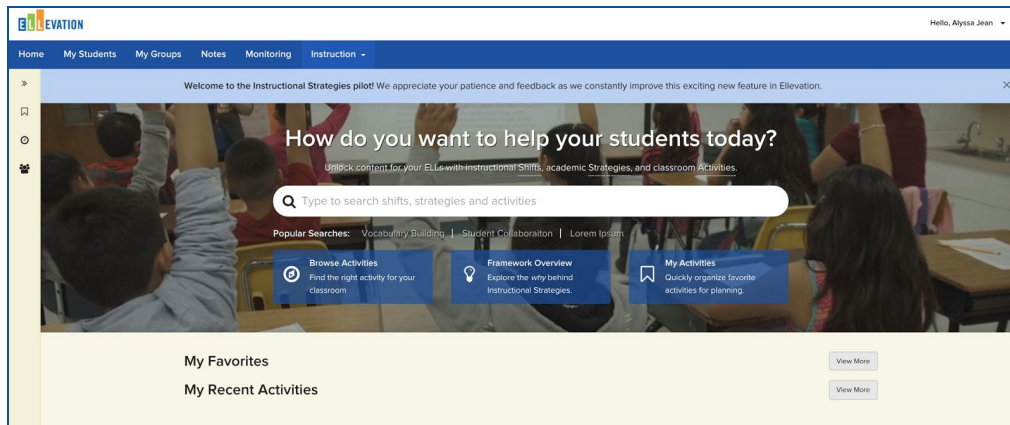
ELLEVATION

Hello, Alyssa Jean

Home My Students My Groups Notes Monitoring Instruction

»

Welcome to the Instructional Strategies pilot! We appreciate your patience and feedback as we constantly improve this exciting new feature in Ellevation.

×

How do you want to help your students today?

Unlock content for your ELLs with instructional Shifts, academic Strategies, and classroom Activities.

Type to search shifts, strategies and activities

Popular Searches: Vocabulary Building | Student Collaboraiton | Lorem Ipsum

Browse Activities
Find the right activity for your classroom

Framework Overview
Explore the why behind Instructional Strategies.

My Activities
Quickly organize favorite activities for planning.

My Favorites

View More

My Recent Activities

View More